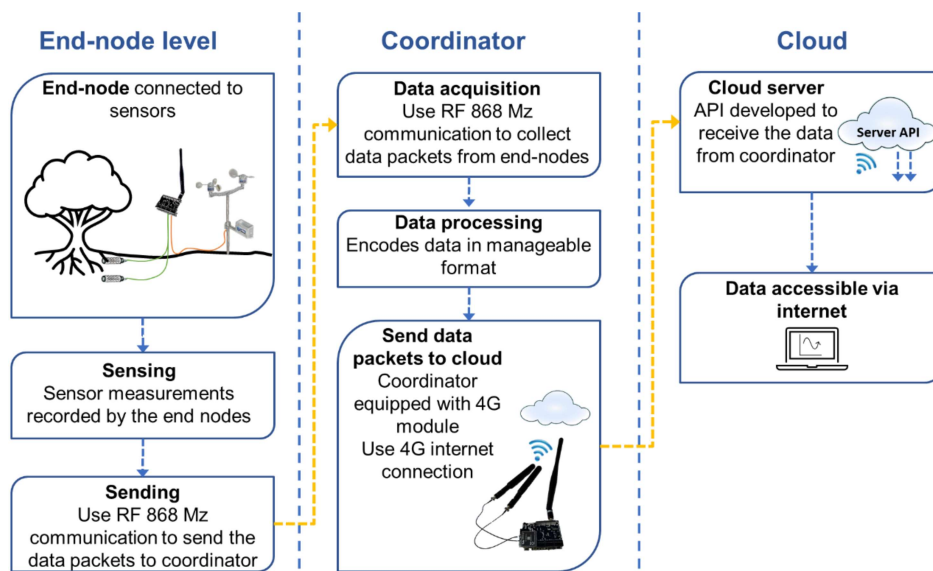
End-node level

End-node connected to sensors

Sensing
Sensor measurements recorded by the end nodes

Sending
Use RF 868 Mz communication to send the data packets to coordinator

Coordinator

Data acquisition
Use RF 868 Mz communication to collect data packets from end-nodes

Data processing
Encodes data in manageable format

Send data packets to cloud
Coordinator equipped with 4G module
Use 4G internet connection

Cloud

Cloud server
API developed to receive the data from coordinator

Server API

Data accessible via internet